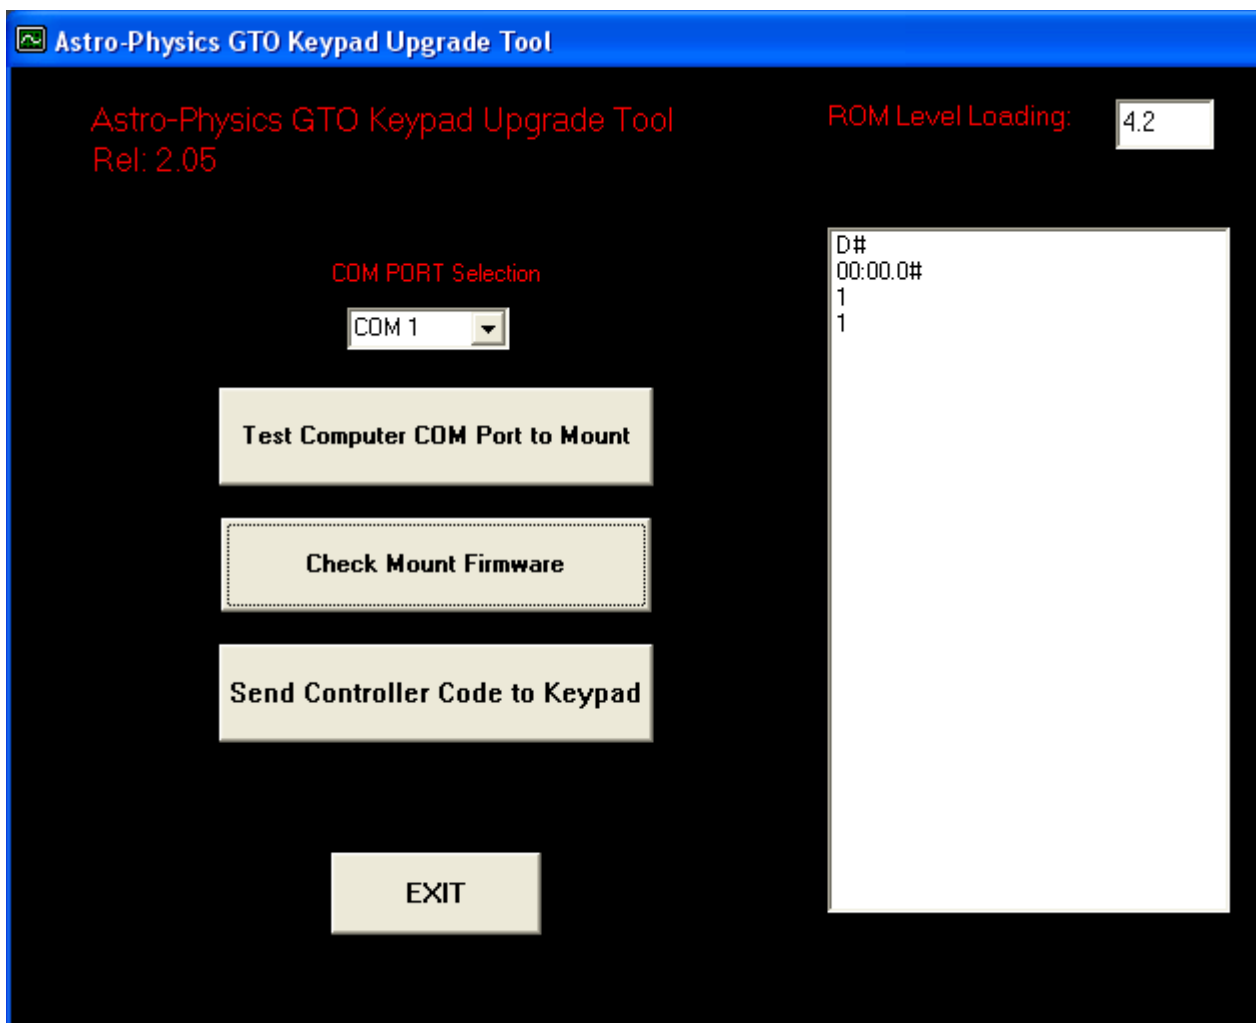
Astro-Physics GTO Keypad Upgrade Tool

Astro-Physics GTO Keypad Upgrade Tool
Rel: 2.05

ROM Level Loading:

4.2

COM PORT Selection

COM 1

Test Computer COM Port to Mount

Check Mount Firmware

Send Controller Code to Keypad

EXIT

D#
00:00.0#
1
1